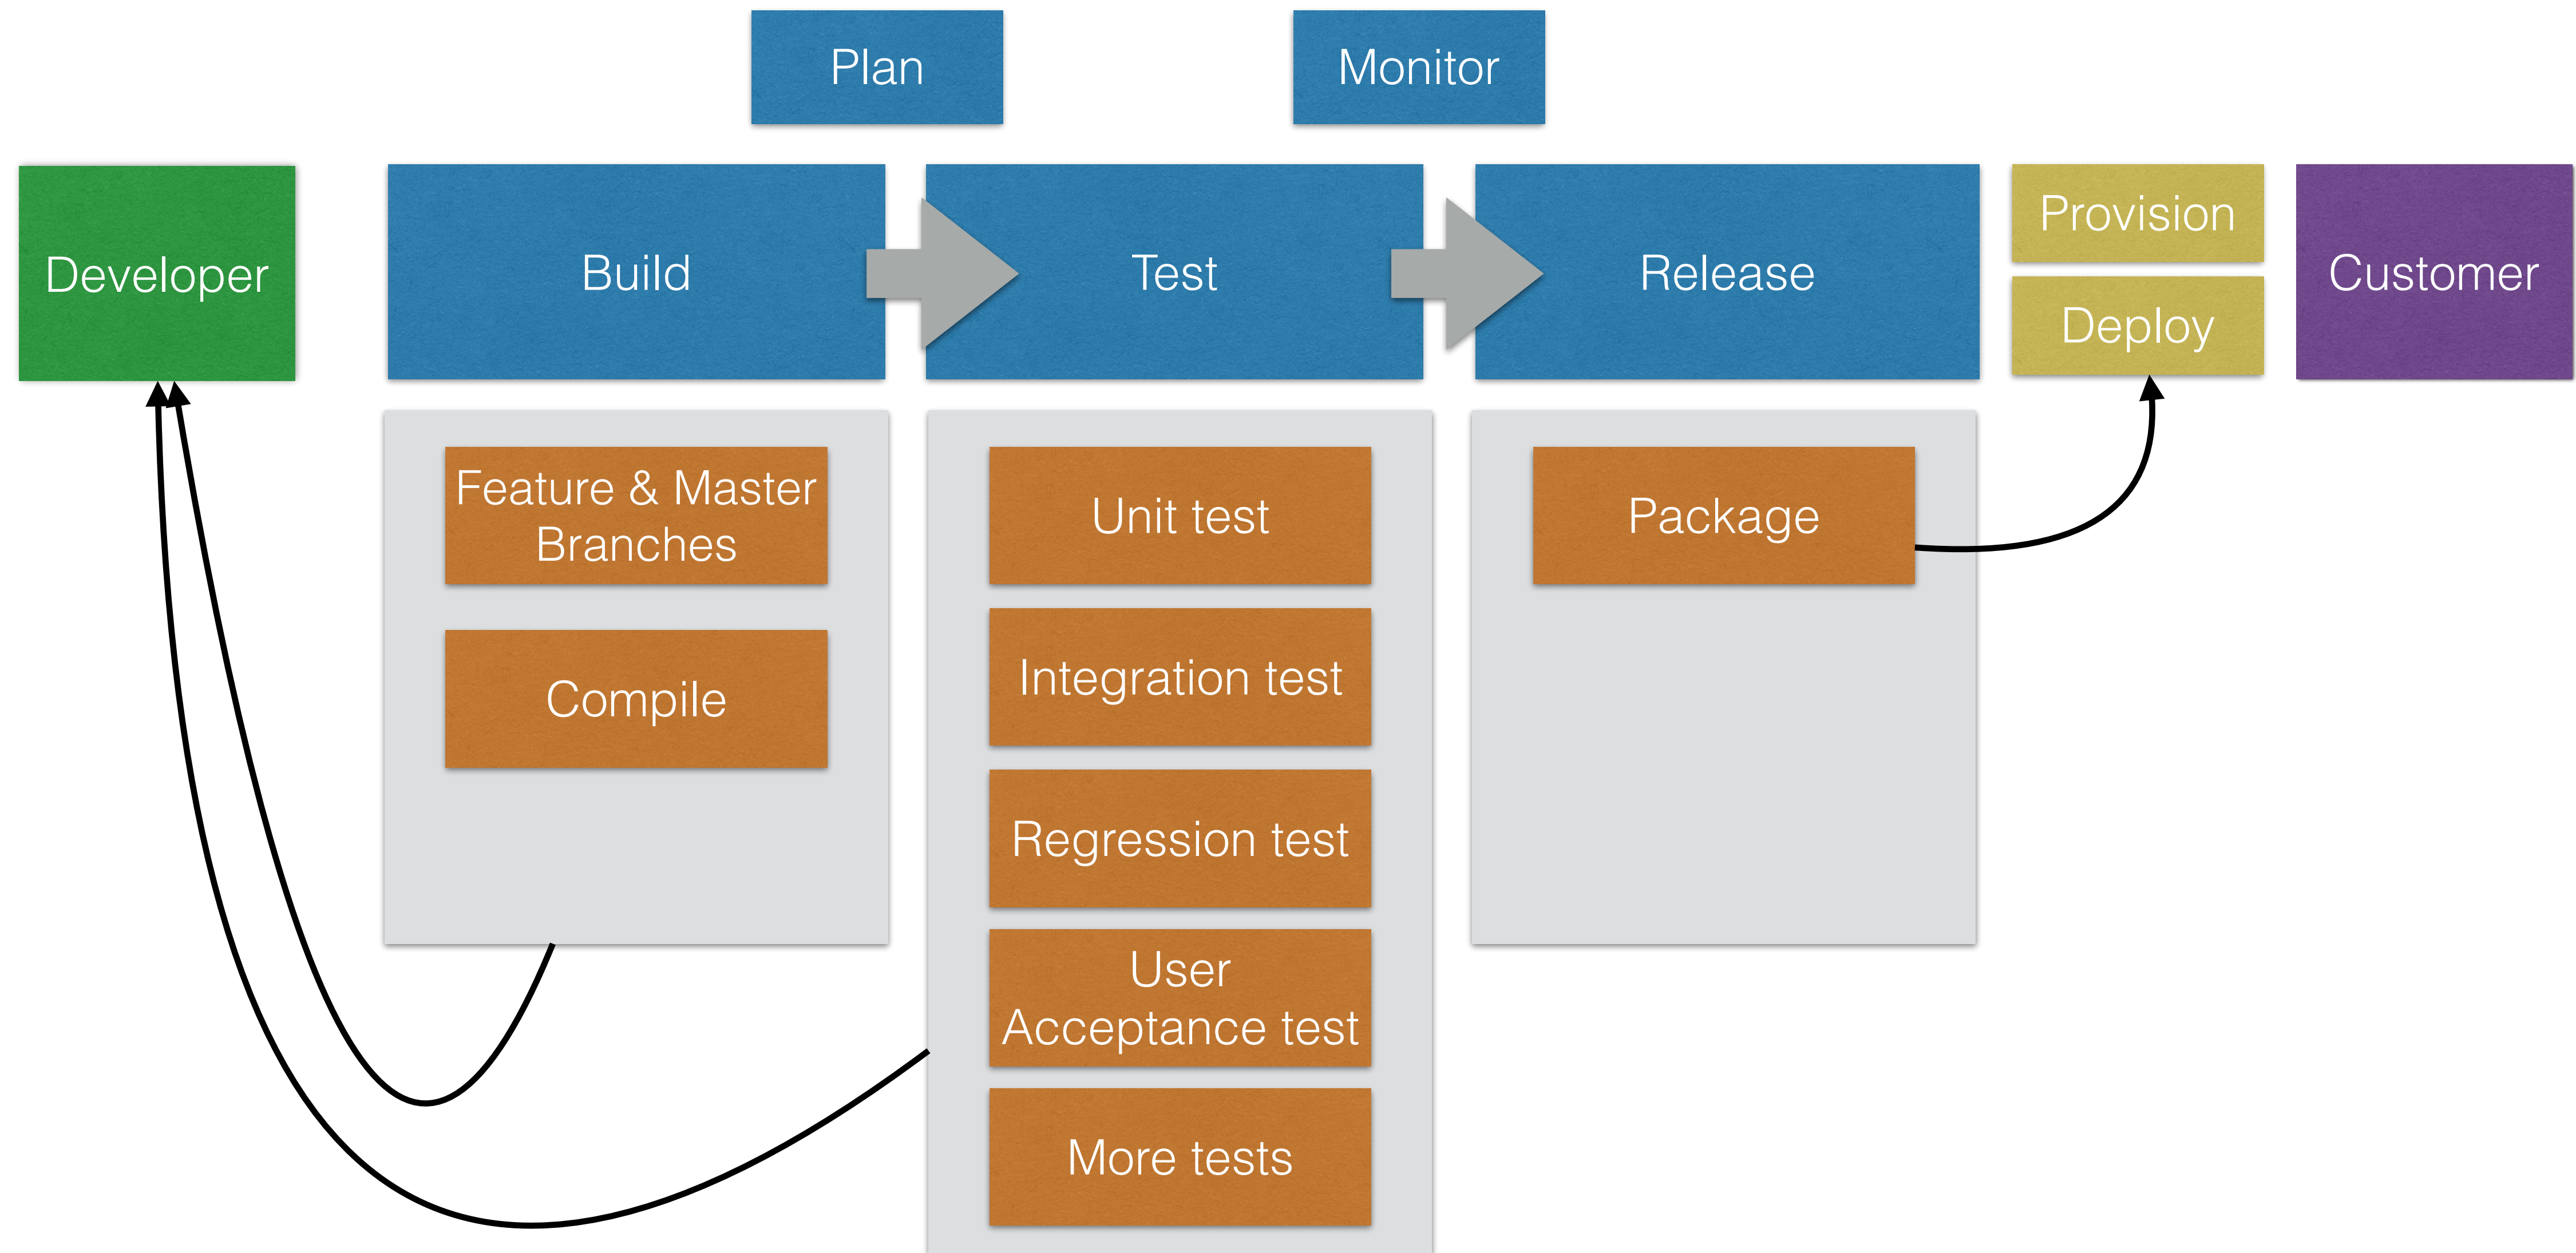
Plan

Monitor

Developer

Build

Test

Release

Provision

Deploy

Customer

Feature & Master Branches

Compile

Unit test

Integration test

Regression test

User Acceptance test

More tests

Package